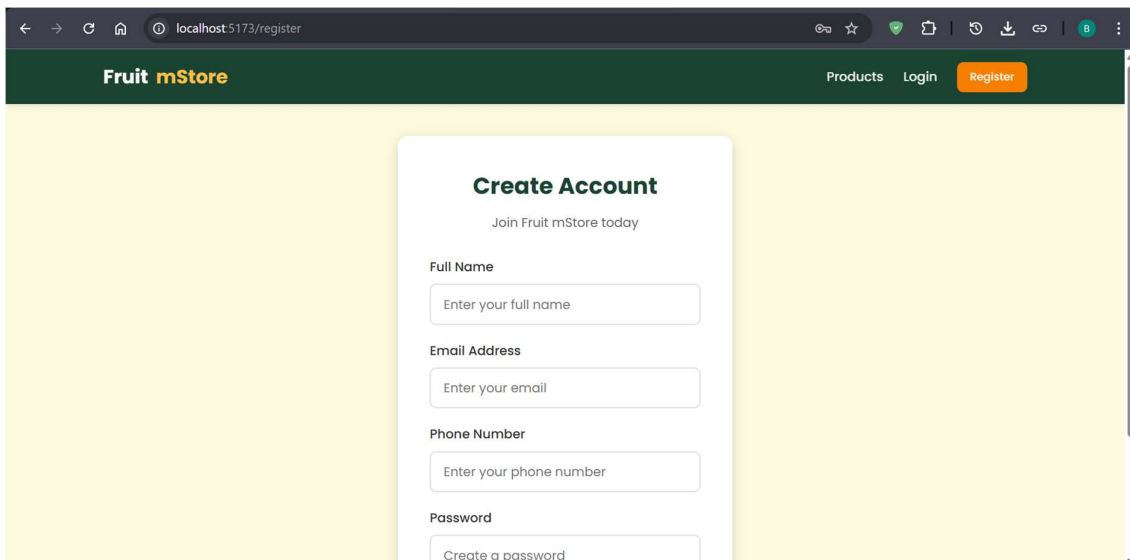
localhost:5173/register

B

Fruit mStore

Products Login Register

Create Account

Join Fruit mStore today

Full Name

Enter your full name

Email Address

Enter your email

Phone Number

Enter your phone number

Password

Create a password